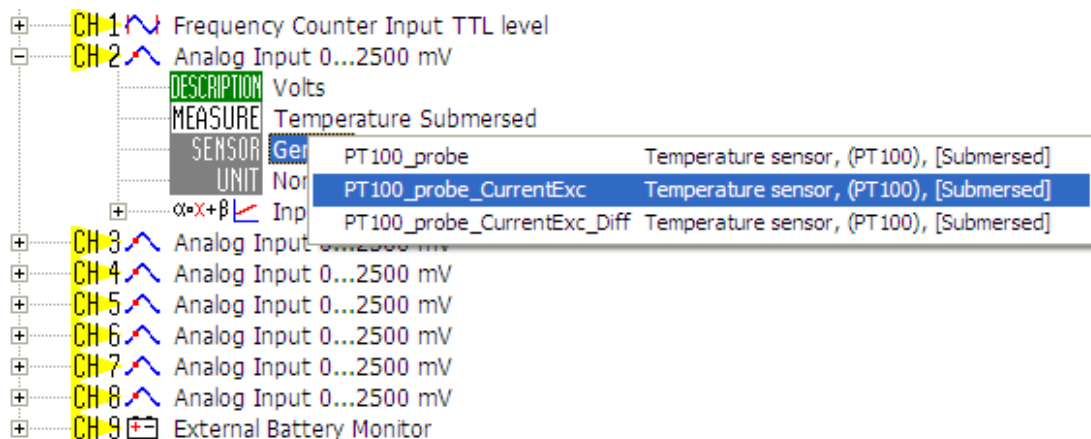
CH 1 Frequency Counter Input TTL level
CH 2 Analog Input 0...2500 mV
DESCRIPTION Volts
MEASURE Temperature Submersed
SENSOR Ger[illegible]
UNIT Nor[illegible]
$\alpha \cdot x + \beta$ Inp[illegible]

| | |
|---|---|
| PT100_probe | Temperature sensor, (PT100), [Submersed] |
| PT100_probe_CurrentExc | Temperature sensor, (PT100), [Submersed] |
| PT100_probe_CurrentExc_Diff | Temperature sensor, (PT100), [Submersed] |

CH 3 Analog Input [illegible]2500 mV
CH 4 Analog Input 0...2500 mV
CH 5 Analog Input 0...2500 mV
CH 6 Analog Input 0...2500 mV
CH 7 Analog Input 0...2500 mV
CH 8 Analog Input 0...2500 mV
CH 9 External Battery Monitor